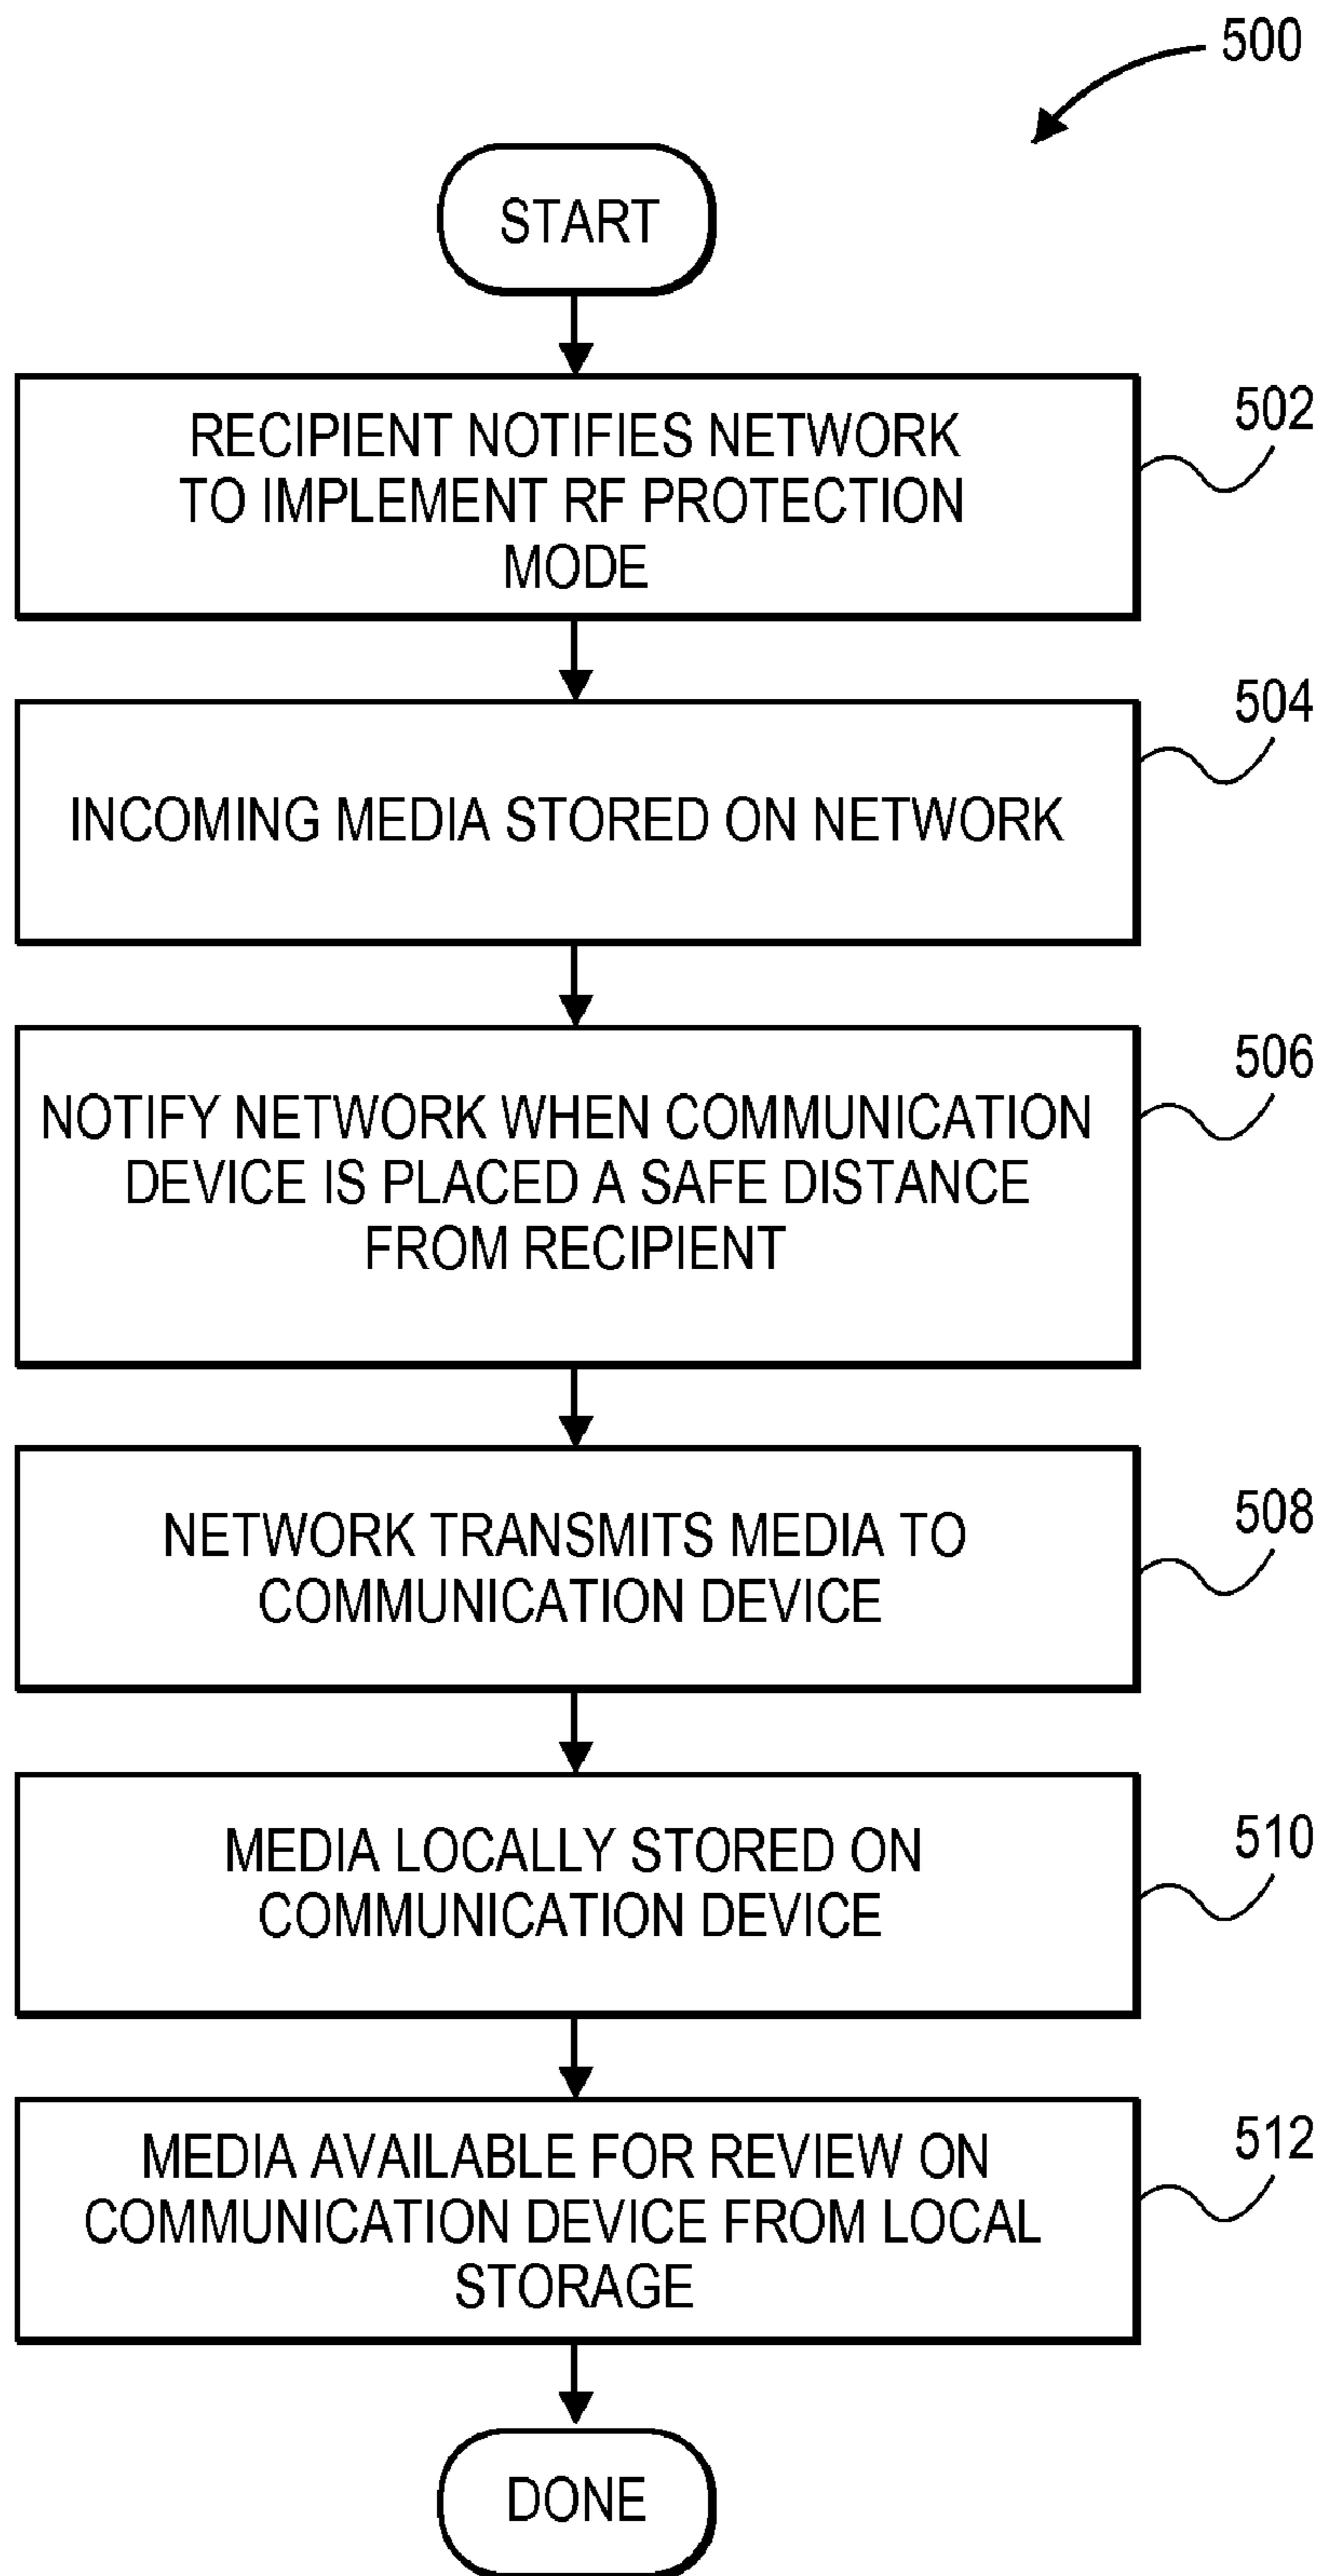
500

START

RECIPIENT NOTIFIES NETWORK TO IMPLEMENT RF PROTECTION MODE

502

INCOMING MEDIA STORED ON NETWORK

504

NOTIFY NETWORK WHEN COMMUNICATION DEVICE IS PLACED A SAFE DISTANCE FROM RECIPIENT

506

NETWORK TRANSMITS MEDIA TO COMMUNICATION DEVICE

508

MEDIA LOCALLY STORED ON COMMUNICATION DEVICE

510

MEDIA AVAILABLE FOR REVIEW ON COMMUNICATION DEVICE FROM LOCAL STORAGE

512

DONE